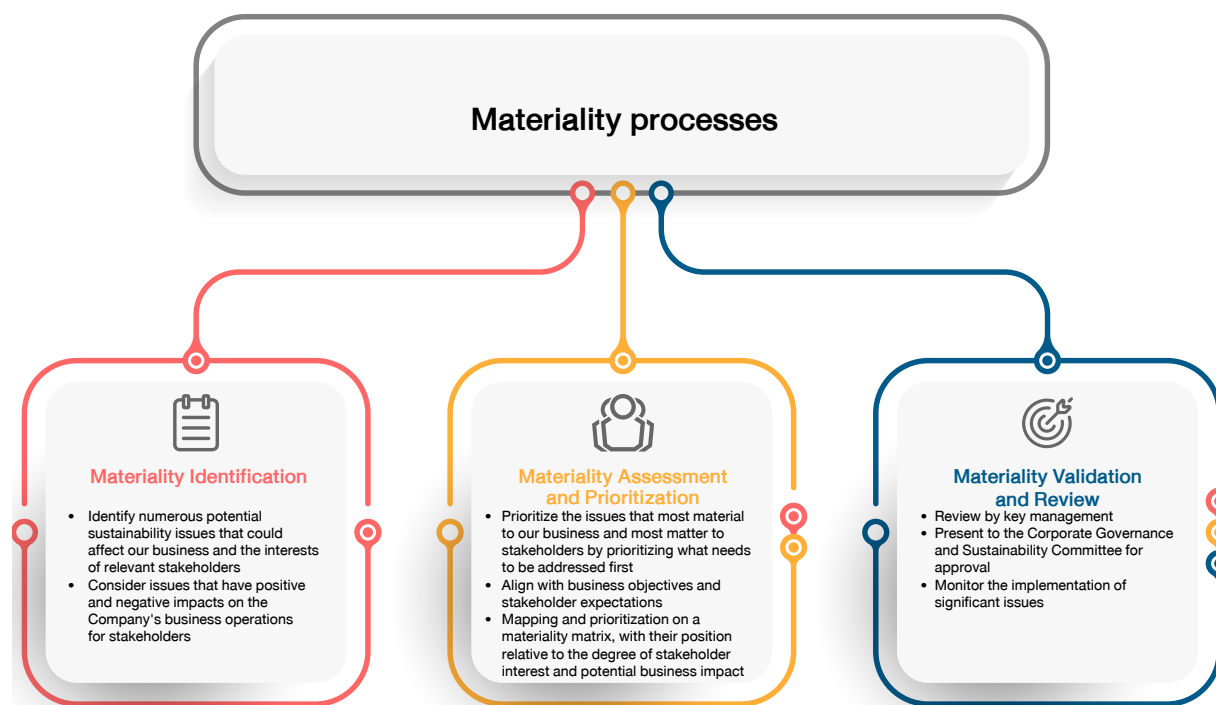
Materiality processes

Materiality Identification

- Identify numerous potential sustainability issues that could affect our business and the interests of relevant stakeholders
- Consider issues that have positive and negative impacts on the Company's business operations for stakeholders

Materiality Assessment and Prioritization

- Prioritize the issues that most material to our business and most matter to stakeholders by prioritizing what needs to be addressed first
- Align with business objectives and stakeholder expectations
- Mapping and prioritization on a materiality matrix, with their position relative to the degree of stakeholder interest and potential business impact

Materiality Validation and Review

- Review by key management
- Present to the Corporate Governance and Sustainability Committee for approval
- Monitor the implementation of significant issues